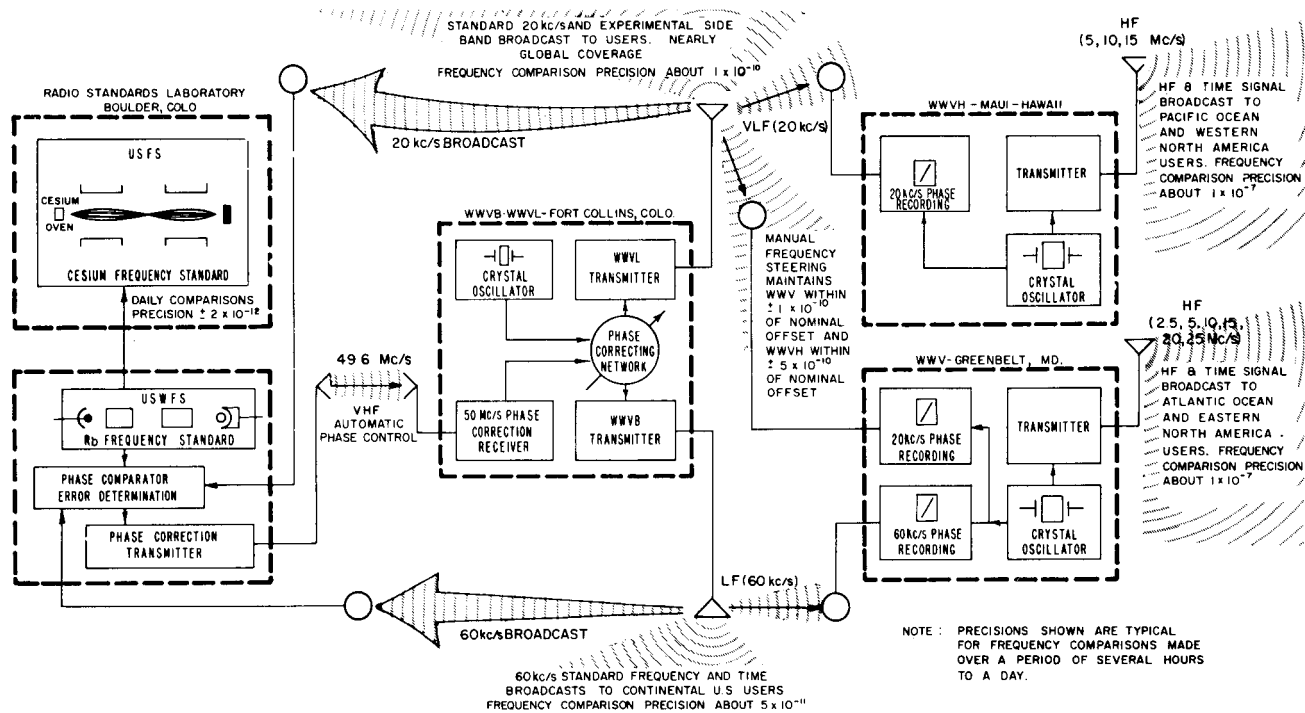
STANDARD 20 kc/s AND EXPERIMENTAL SIDE BAND BROADCAST TO USERS. NEARLY GLOBAL COVERAGE
FREQUENCY COMPARISON PRECISION ABOUT $1 \times 10^{-10}$

HF
(5, 10, 15 Mc/s)

RADIO STANDARDS LABORATORY
BOULDER, COLO

USFS
CESIUM
OVEN
CESIUM FREQUENCY STANDARD

20 kc/s BROADCAST

VLF (20 kc/s)

WWVH - MAUI - HAWAII

20 KC/S PHASE RECORDING

TRANSMITTER

CRYSTAL OSCILLATOR

HF & TIME SIGNAL BROADCAST TO PACIFIC OCEAN AND WESTERN NORTH AMERICA USERS. FREQUENCY COMPARISON PRECISION ABOUT $1 \times 10^{-7}$

WWVB-WWVL-FORT COLLINS, COLO.

CRYSTAL OSCILLATOR

WWVL TRANSMITTER

PHASE CORRECTING NETWORK

50 MC/S PHASE CORRECTION RECEIVER

WWVB TRANSMITTER

MANUAL FREQUENCY STEERING MAINTAINS WWV WITHIN $\pm 1 \times 10^{-10}$ OF NOMINAL OFFSET AND WWVH WITHIN $\pm 5 \times 10^{-10}$ OF NOMINAL OFFSET

DAILY COMPARISONS PRECISION $\pm 2 \times 10^{-12}$

49.6 Mc/s

VHF AUTOMATIC PHASE CONTROL

USWFS
Rb FREQUENCY STANDARD

PHASE COMPARATOR ERROR DETERMINATION

PHASE CORRECTION TRANSMITTER

HF
(2.5, 5, 10, 15, 20, 25 Mc/s)

WWV- GREENBELT, MD.

20KC/S PHASE RECORDING

TRANSMITTER

60KC/S PHASE RECORDING

CRYSTAL OSCILLATOR

HF & TIME SIGNAL BROADCAST TO ATLANTIC OCEAN AND EASTERN NORTH AMERICA. USERS. FREQUENCY COMPARISON PRECISION ABOUT $1 \times 10^{-7}$

60kc/s BROADCAST

LF (60 kc/s)

60 kc/s STANDARD FREQUENCY AND TIME BROADCASTS TO CONTINENTAL U.S USERS FREQUENCY COMPARISON PRECISION ABOUT $5 \times 10^{-11}$

NOTE : PRECISIONS SHOWN ARE TYPICAL FOR FREQUENCY COMPARISONS MADE OVER A PERIOD OF SEVERAL HOURS TO A DAY.